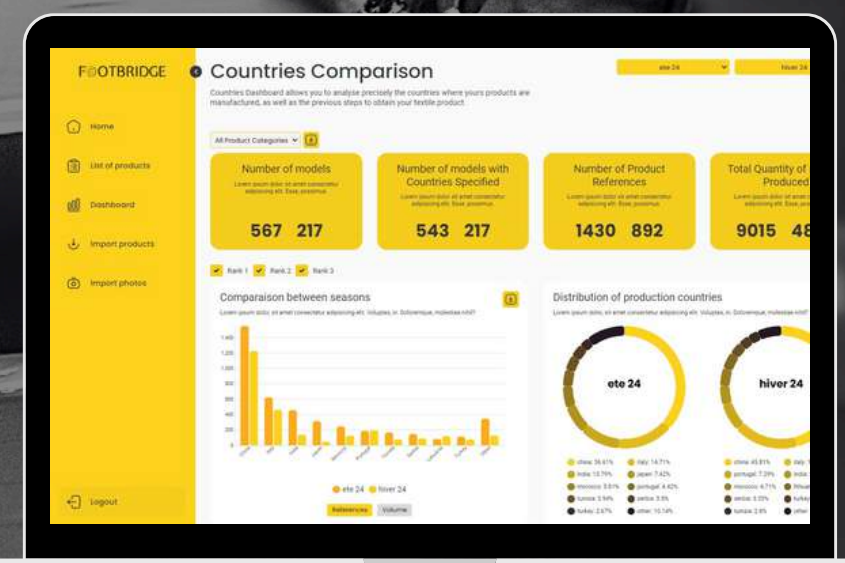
FOOTBRIDGE

Home

List of products

Dashboard

Import products

Import photos

Logout

Countries Comparison

ete 24

hiver 24

Countries Dashboard allows you to analyse precisely the countries where yours products are manufactured, as well as the previous steps to obtain your textile product

All Product Categories

Number of models
Lorem ipsum dolor sit amet consectetur adipiscing elit. Esse, proximus
567 217

Number of models with Countries Specified
Lorem ipsum dolor sit amet consectetur adipiscing elit. Esse, proximus
543 217

Number of Product References
Lorem ipsum dolor sit amet consectetur adipiscing elit. Esse, proximus
1430 892

Total Quantity of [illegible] Produced
Lorem ipsum dolor sit amet consectetur adipiscing elit. Esse, proximus
9015 48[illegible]

Rank 1 Rank 2 Rank 3

Comparaison between seasons
Lorem ipsum dolor sit amet consectetur adipiscing elit. Voluptas, in. Doloremque, molestiae nihil?

1,400
1,200
1,000
800
600
400
200
0

ete 24 hiver 24

References Volume

Distribution of production countries
Lorem ipsum dolor sit amet consectetur adipiscing elit. Voluptas, in. Doloremque, molestiae nihil?

ete 24

hiver 24

china 36.61% italy 14.71%
india 13.79% japan 7.42%
morocco 5.61% portugal 4.42%
tunisia 3.94% serbia 3.5%
turkey 2.67% other 10.14%

china 45.81% italy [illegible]
india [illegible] portugal 7.29%
morocco 4.71% lithuania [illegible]
serbia 3.55% turkey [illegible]
tunisia 2.6% other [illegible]